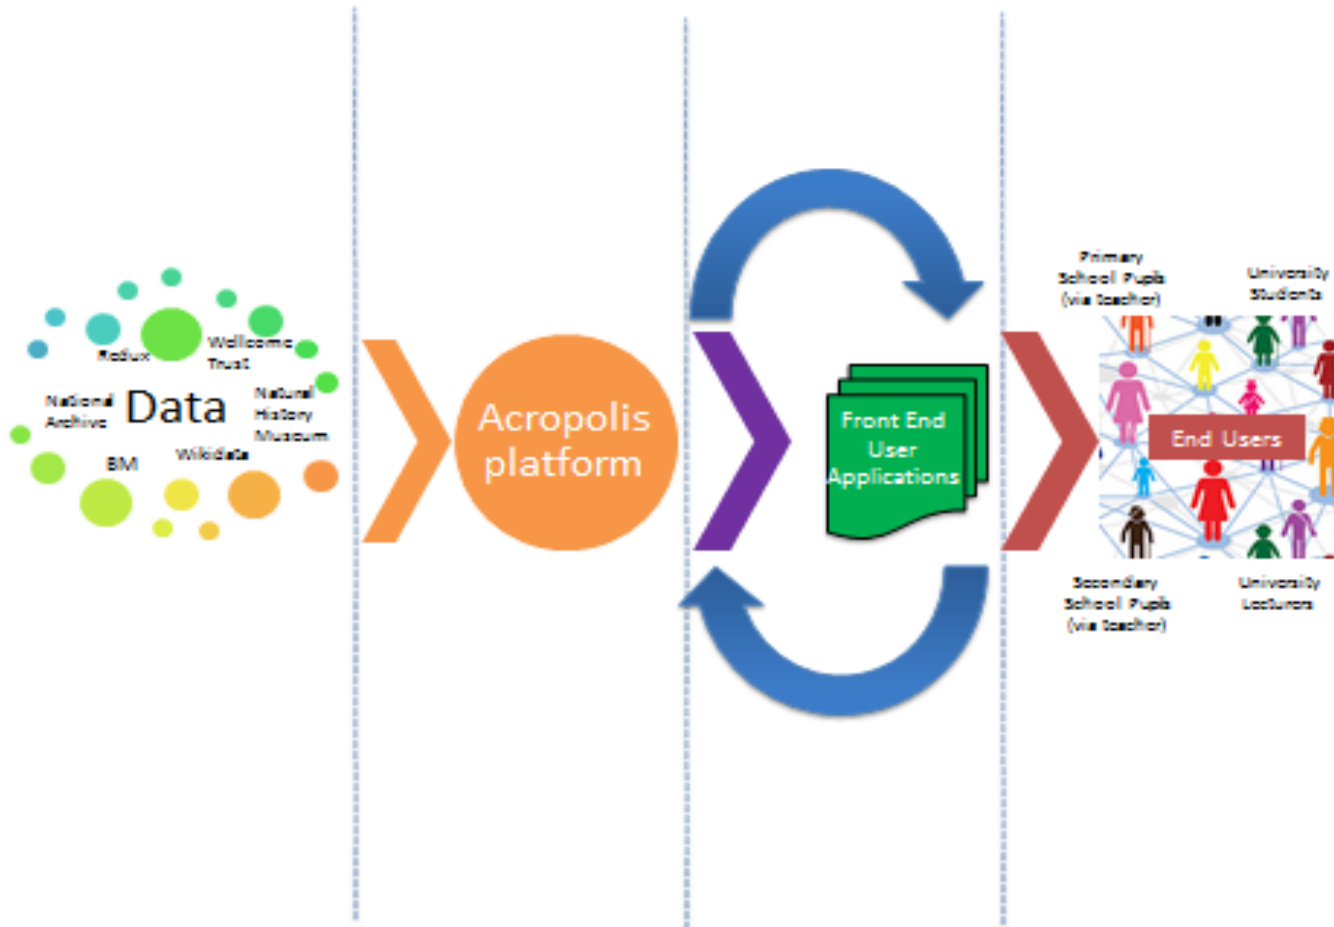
Redux
Wellcome Trust
National Archive
Data
Natural History Museum
BM
Wikidata

Acropolis platform

Front End User Applications

Primary School Pupils (via teacher)
University Students
End Users
Secondary School Pupils (via teacher)
University Lecturers